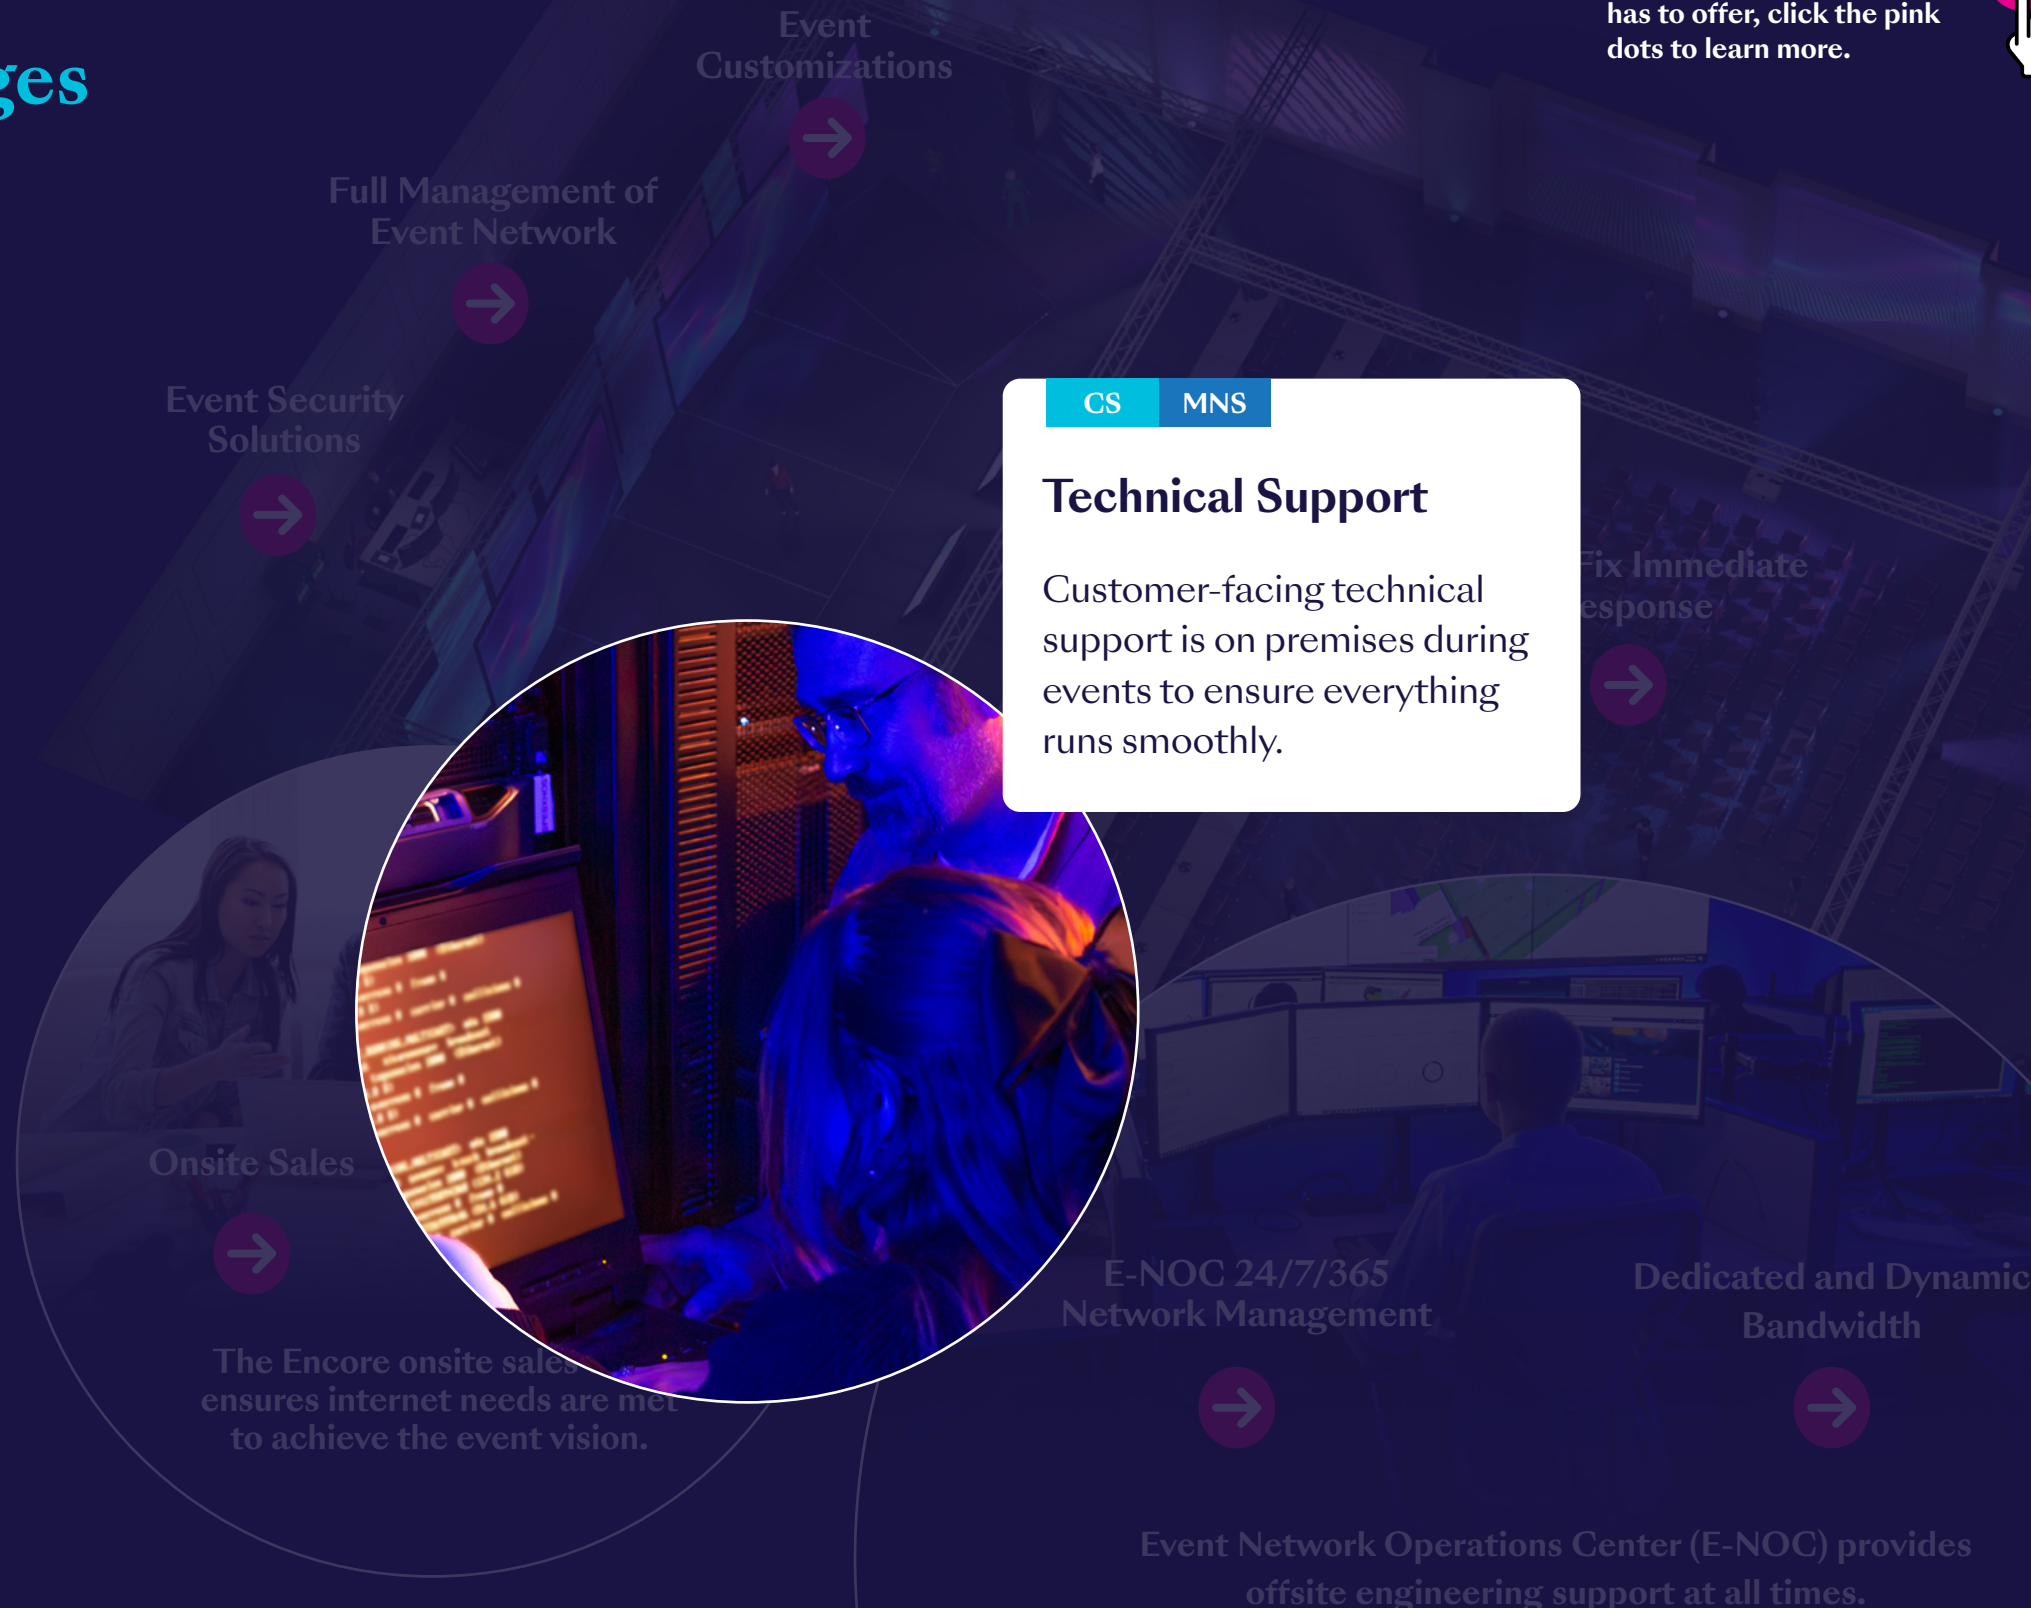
ges

Event Customizations

has to offer, click the pink dots to learn more.

Full Management of Event Network

Event Security Solutions

CS MNS

Technical Support

Customer-facing technical support is on premises during events to ensure everything runs smoothly.

Fix Immediate esponse

Onsite Sales

The Encore onsite sales ensures internet needs are met to achieve the event vision.

E-NOC 24/7/365 Network Management

Dedicated and Dynamic Bandwidth

Event Network Operations Center (E-NOC) provides offsite engineering support at all times.